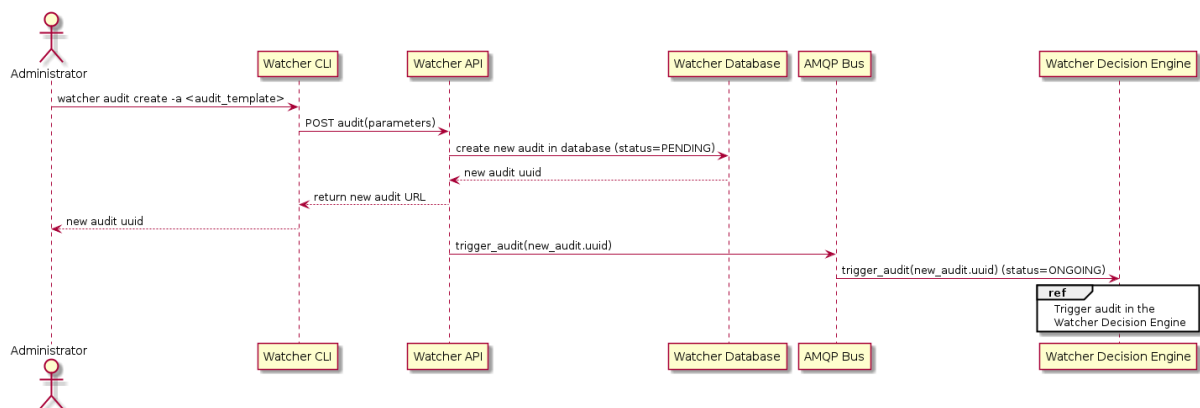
Administrator

Watcher CLI

Watcher API

Watcher Database

AMQP Bus

Watcher Decision Engine

watcher audit create -a <audit_template>

POST audit(parameters)

create new audit in database (status=PENDING)

new audit uuid

return new audit URL

new audit uuid

trigger_audit(new_audit.uuid)

trigger_audit(new_audit.uuid) (status=ONGOING)

ref

Trigger audit in the Watcher Decision Engine

Administrator

Watcher CLI

Watcher API

Watcher Database

AMQP Bus

Watcher Decision Engine